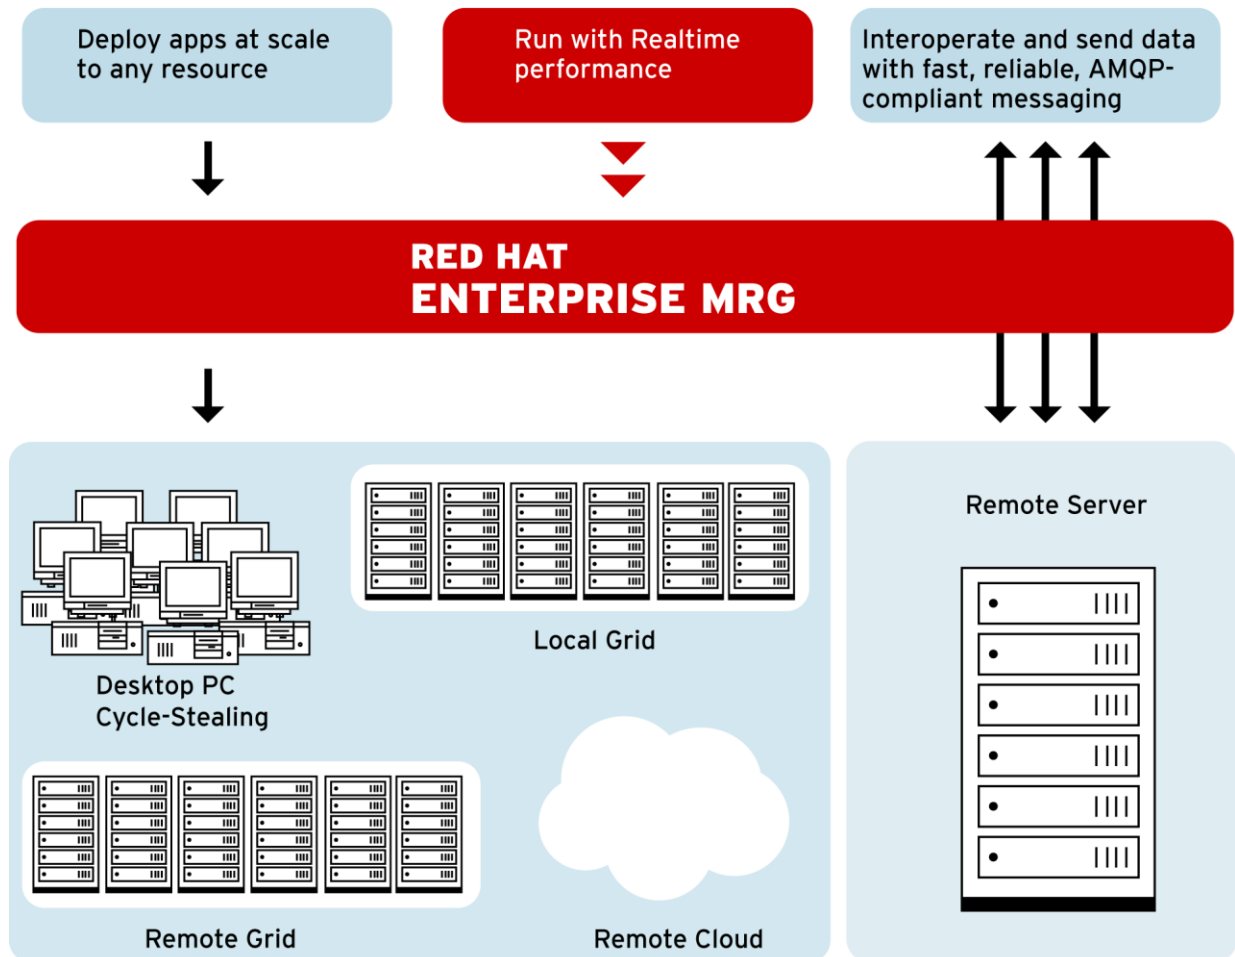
Deploy apps at scale to any resource

Run with Realtime performance

Interoperate and send data with fast, reliable, AMQP-compliant messaging

RED HAT
ENTERPRISE MRG

Desktop PC
Cycle-Stealing

Local Grid

Remote Grid

Remote Cloud

Remote Server